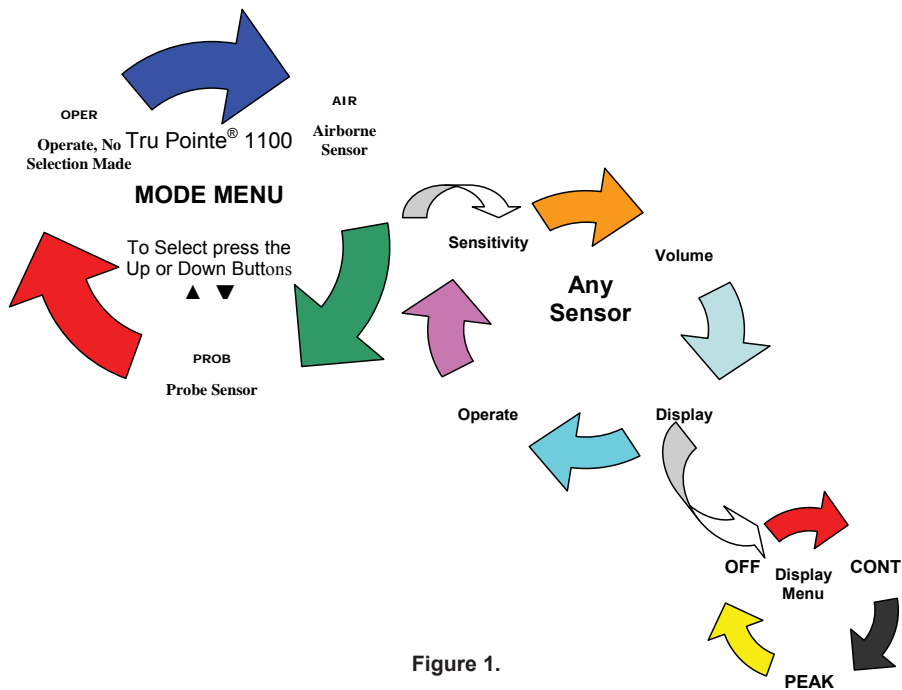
OPER

Operate, No Selection Made

Tru Pointe® 1100

AIR

Airborne Sensor

MODE MENU

To Select press the Up or Down Buttons

▲ ▼

PROB

Probe Sensor

Sensitivity

Volume

Any Sensor

Operate

Display

OFF

Display Menu

CONT

PEAK

Figure 1.